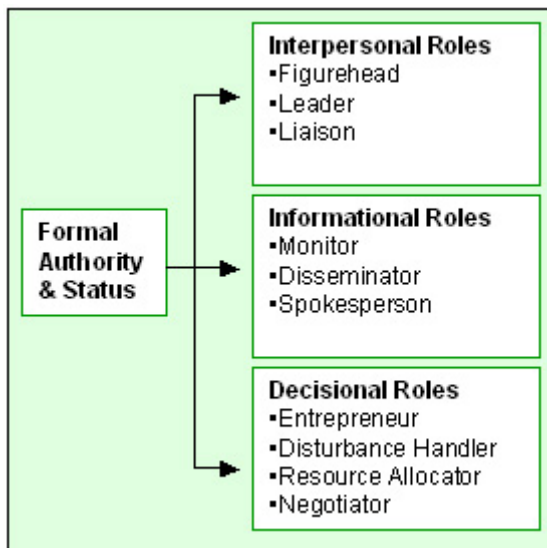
Formal Authority & Status

Interpersonal Roles
•Figurehead
•Leader
•Liaison

Informational Roles
•Monitor
•Disseminator
•Spokesperson

Decisional Roles
•Entrepreneur
•Disturbance Handler
•Resource Allocator
•Negotiator